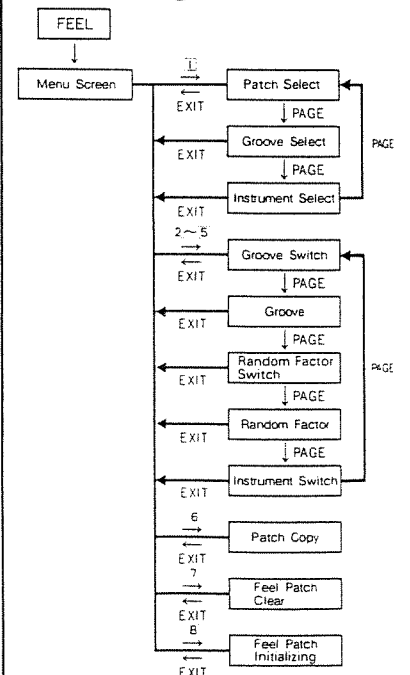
FEEL

Menu Screen

1

EXIT

Patch Select

PAGE

EXIT

Groove Select

PAGE

EXIT

Instrument Select

PAGE

EXIT

2～5

EXIT

Groove Switch

PAGE

EXIT

Groove

PAGE

EXIT

Random Factor Switch

PAGE

EXIT

Random Factor

PAGE

EXIT

Instrument Switch

PAGE

EXIT

6

EXIT

Patch Copy

7

EXIT

Feel Patch Clear

8

EXIT

Feel Patch Initializing